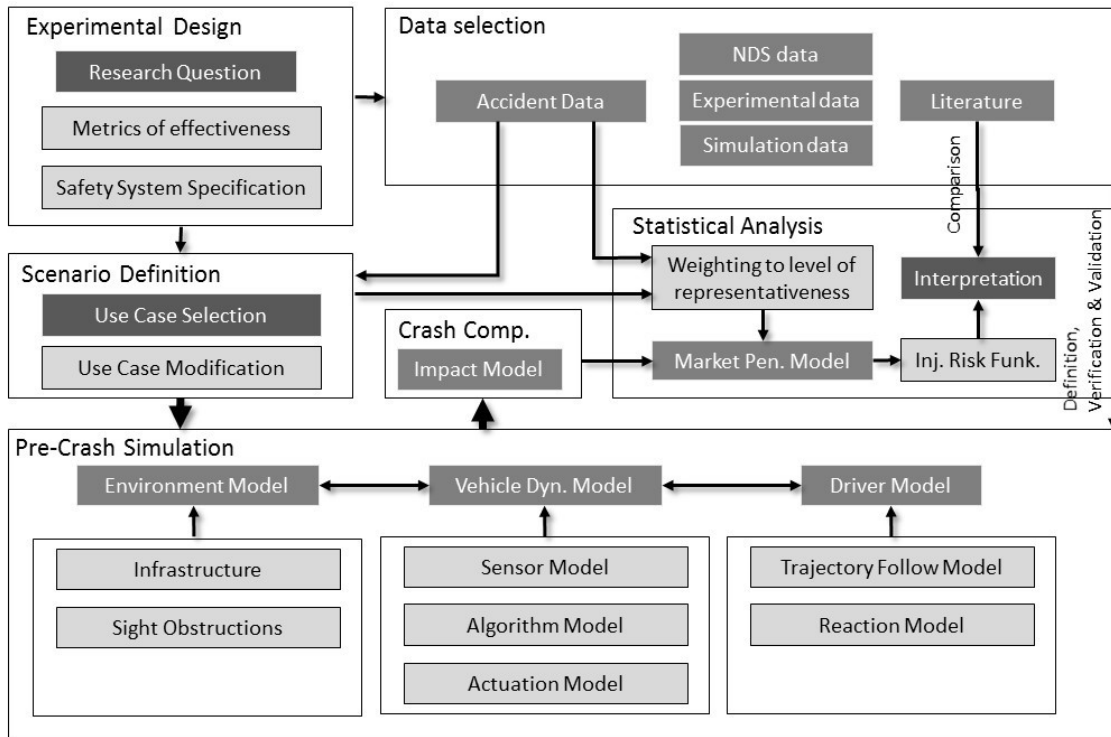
Experimental Design

Research Question

Metrics of effectiveness

Safety System Specification

Data selection

Accident Data

NDS data

Experimental data

Simulation data

Literature

Comparison

Statistical Analysis

Weighting to level of representativeness

Interpretation

Market Pen. Model

Inj. Risk Funk.

Definition, Verification & Validation

Scenario Definition

Use Case Selection

Use Case Modification

Crash Comp.

Impact Model

Pre-Crash Simulation

Environment Model

Vehicle Dyn. Model

Driver Model

Infrastructure

Sight Obstructions

Sensor Model

Algorithm Model

Actuation Model

Trajectory Follow Model

Reaction Model